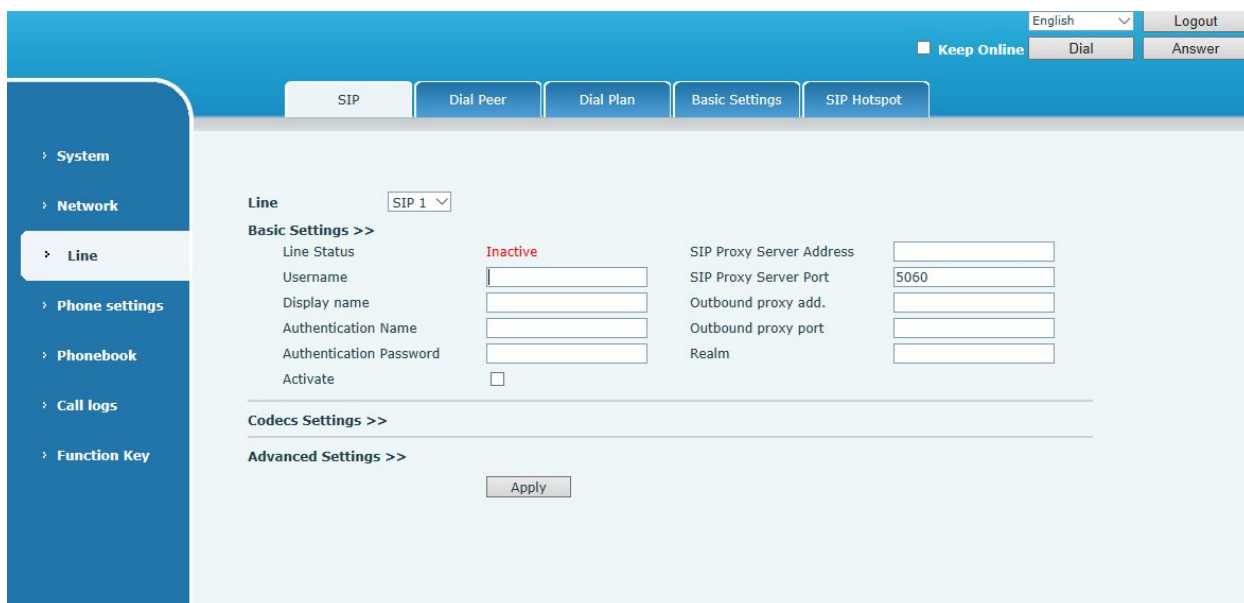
English
Logout
Keep Online
Dial
Answer

SIP
Dial Peer
Dial Plan
Basic Settings
SIP Hotspot

› System
› Network
› Line
› Phone settings
› Phonebook
› Call logs
› Function Key

Line SIP 1

Basic Settings >>

| | | | |
|---|---|---|---|
| Line Status | Inactive | SIP Proxy Server Address | |
| Username | | SIP Proxy Server Port | 5060 |
| Display name | | Outbound proxy add. | |
| Authentication Name | | Outbound proxy port | |
| Authentication Password | | Realm | |
| Activate | | | |

Codecs Settings >>

Advanced Settings >>

Apply